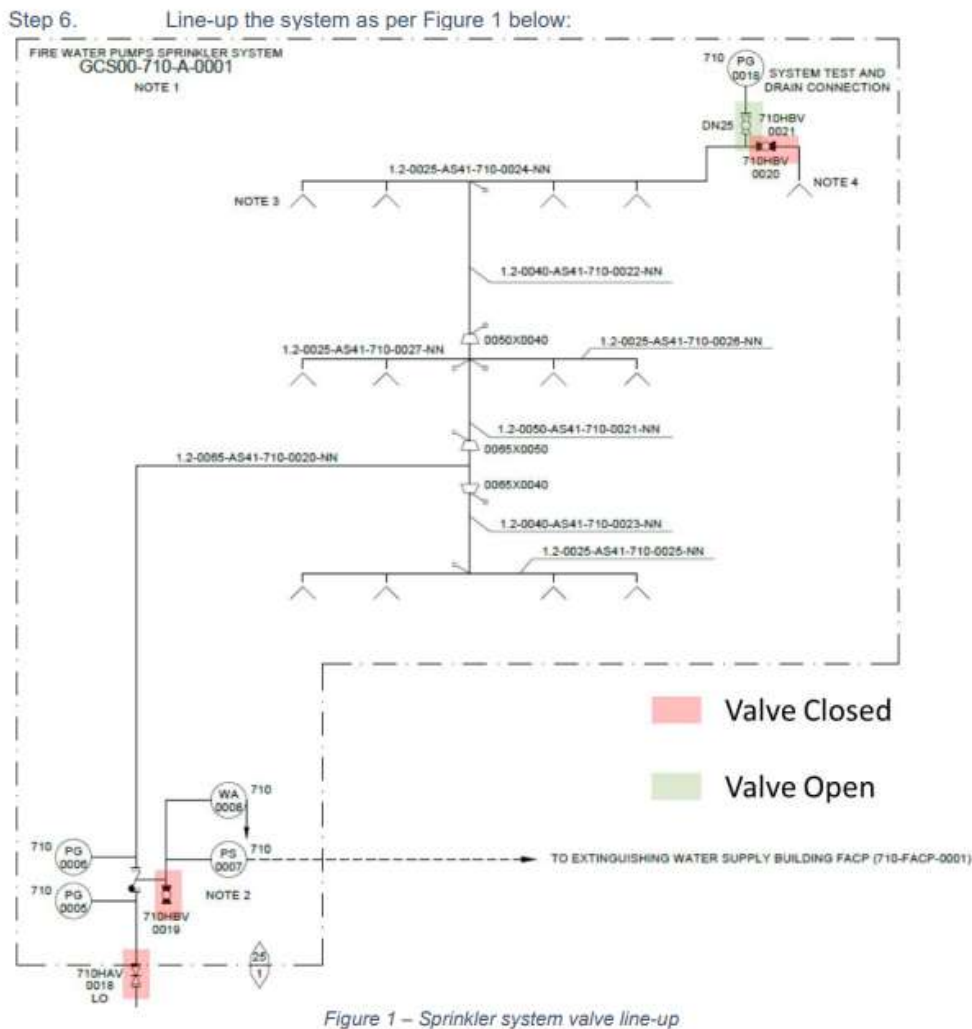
Step 6. Line-up the system as per Figure 1 below:

FIRE WATER PUMPS SPRINKLER SYSTEM
GCS00-710-A-0001
NOTE 1

710 PG 0016 SYSTEM TEST AND DRAIN CONNECTION

DN25 710HBV 0021
710HBV 0020
NOTE 4

1.2-0025-AS41-710-0024-NN
NOTE 3

1.2-0040-AS41-710-0022-NN

0050X0040
1.2-0025-AS41-710-0027-NN
1.2-0025-AS41-710-0026-NN

1.2-0050-AS41-710-0021-NN
0065X0050
1.2-0065-AS41-710-0020-NN
0065X0040
1.2-0040-AS41-710-0023-NN
1.2-0025-AS41-710-0025-NN

Valve Closed

Valve Open

WA 0006 710
710 PG 0006
PS 0007 710
TO EXTINGUISHING WATER SUPPLY BUILDING FACP (710-FACP-0001)
710 PG 0005
NOTE 2
710HBV 0019
710HAV 0018 LO
25 1

Figure 1 – Sprinkler system valve line-up